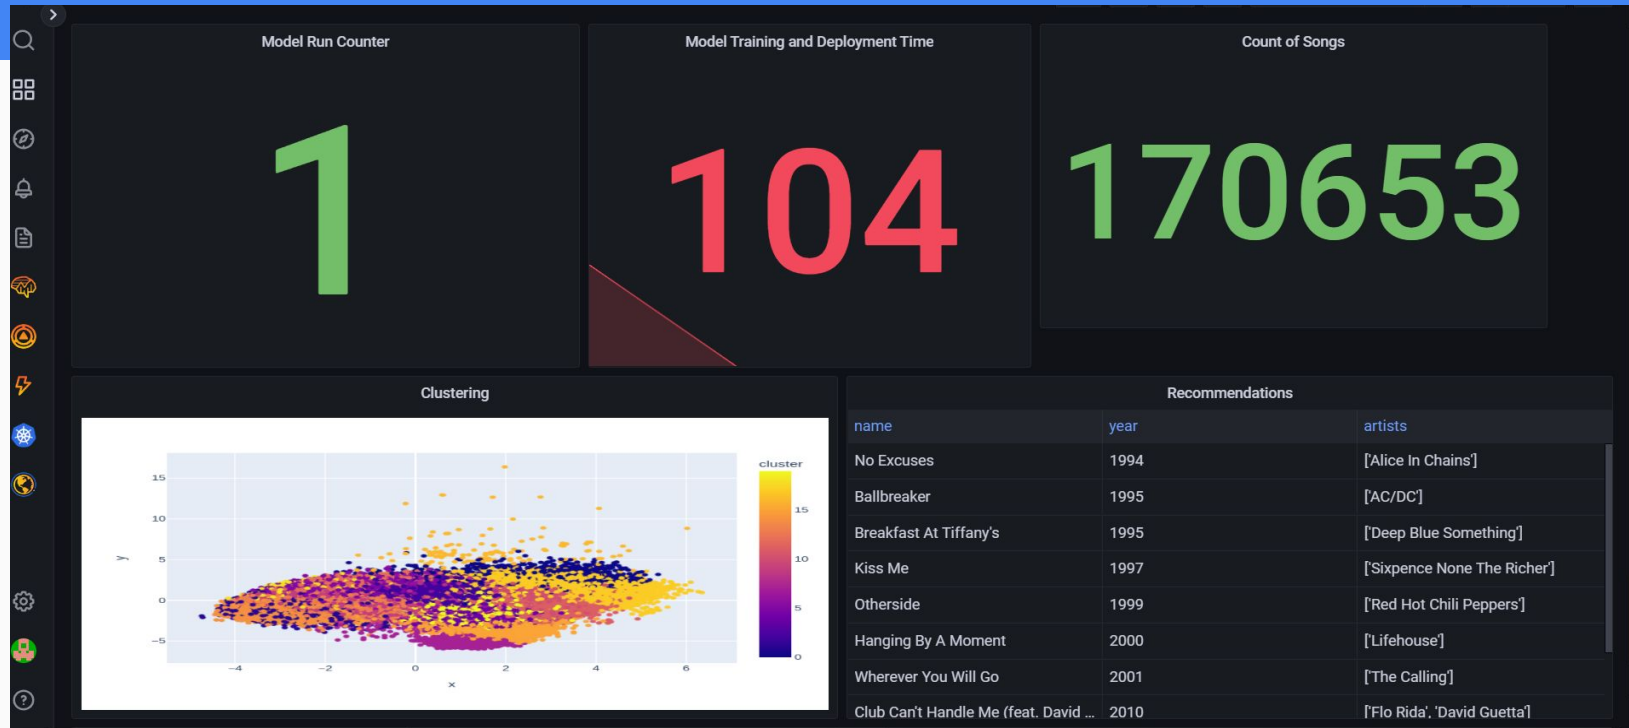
Model Run Counter

1

Model Training and Deployment Time

104

Count of Songs

170653

Clustering

cluster

15

10

5

0

y

15

10

5

0

−5

−4 −2 0 2 4 6

x

Recommendations

| name | year | artists |
|---|---|---|
| No Excuses | 1994 | ['Alice In Chains'] |
| Ballbreaker | 1995 | ['AC/DC'] |
| Breakfast At Tiffany's | 1995 | ['Deep Blue Something'] |
| Kiss Me | 1997 | ['Sixpence None The Richer'] |
| Otherside | 1999 | ['Red Hot Chili Peppers'] |
| Hanging By A Moment | 2000 | ['Lifehouse'] |
| Wherever You Will Go | 2001 | ['The Calling'] |
| Club Can't Handle Me (feat. David ... | 2010 | ['Flo Rida', 'David Guetta'] |